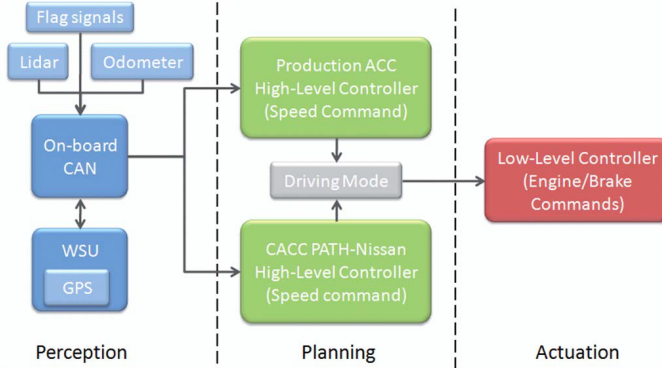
Flag signals

Lidar

Odometer

On-board CAN

WSU

GPS

Production ACC High-Level Controller (Speed Command)

Driving Mode

CACC PATH-Nissan High-Level Controller (Speed command)

Low-Level Controller (Engine/Brake Commands)

Perception

Planning

Actuation